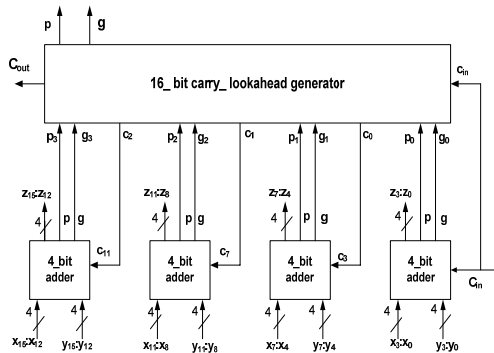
p g

$C_{out}$

16_ bit carry_ lookahead generator

$c_{in}$

$p_3$ $g_3$ $c_2$ $p_2$ $g_2$ $c_1$ $p_1$ $g_1$ $c_0$ $p_0$ $g_0$

$z_{15}$:$z_{12}$ 4 p g

$z_{11}$:$z_8$ 4 p g

$z_7$:$z_4$ 4 p g

$z_3$:$z_0$ 4 p g

$c_{11}$ $c_7$ $c_3$

4_bit adder

4_bit adder

4_bit adder

4_bit adder

$C_{in}$

4 4 4 4 4 4 4 4

$x_{15}$:$x_{12}$ $y_{15}$:$y_{12}$ $x_{11}$:$x_8$ $y_{11}$:$y_8$ $x_7$:$x_4$ $y_7$:$y_4$ $x_3$:$x_0$ $y_3$:$y_0$